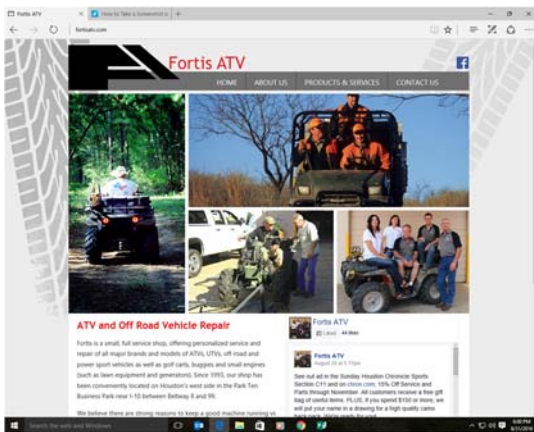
Fortis ATV × How to Take a Screenshot o × +

fortisatv.com

Fortis ATV

HOME ABOUT US PRODUCTS & SERVICES CONTACT US

ATV and Off Road Vehicle Repair

Fortis is a small, full service shop, offering personalized service and repair of all major brands and models of ATVs, UTVs, off road and power sport vehicles as well as golf carts, buggies and small engines (such as lawn equipment and generators). Since 1993, our shop has been conveniently located on Houston's west side in the Park Ten Business Park near I-10 between Beltway 8 and 99.

We believe there are strong reasons to keep a good machine running vs

Fortis ATV
Liked 44 likes

Fortis ATV
August 28 at 5:17pm

See out ad in the Sunday Houston Chronicle Sports Section C11 and on chron.com. 15% Off Service and Parts through November. All customers receive a free gift bag of useful items. PLUS, if you spend $150 or more, we will put your name in a drawing for a high quality camo back pack. We're ready for your

Search the web and Windows